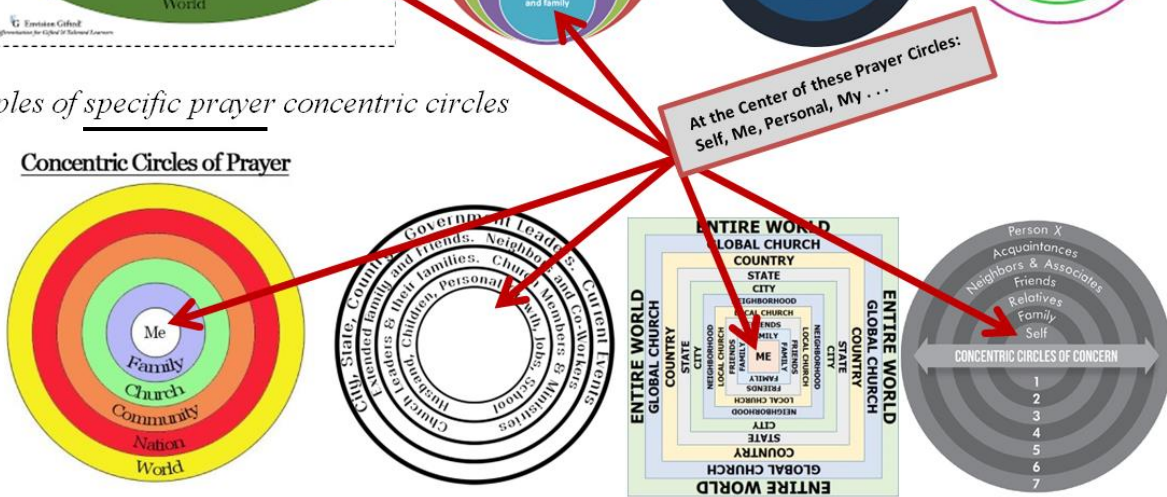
World

Envision Gifted
Differentiation for Gifted & Talented Learners

and family

ples of specific prayer concentric circles

At the Center of these Prayer Circles: Self, Me, Personal, My . . .

Concentric Circles of Prayer

Me
Family
Church
Community
Nation
World

Government Leaders, Current Events
City, State, Country
Extended family and friends. Neighbors and Co-Workers
Husband, Children, Their families. Church Members & Ministries
Church Leaders & their families
Personal Health, jobs, school

ENTIRE WORLD
GLOBAL CHURCH
COUNTRY
STATE
CITY
NEIGHBORHOOD
LOCAL CHURCH
FRIENDS
FAMILY
ME
FAMILY
FRIENDS
LOCAL CHURCH
NEIGHBORHOOD
CITY
STATE
COUNTRY
GLOBAL CHURCH
ENTIRE WORLD

Person X
Acquaintances
Neighbors & Associates
Friends
Relatives
Family
Self
CONCENTRIC CIRCLES OF CONCERN
1
2
3
4
5
6
7